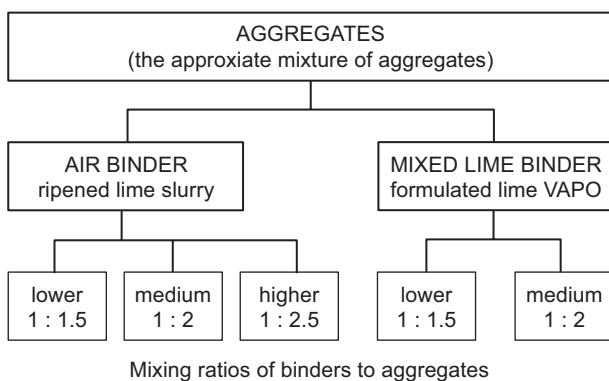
AGGREGATES
(the approxiate mixture of aggregates)

AIR BINDER
ripened lime slurry

MIXED LIME BINDER
formulated lime VAPO

lower
1 : 1.5

medium
1 : 2

higher
1 : 2.5

lower
1 : 1.5

medium
1 : 2

Mixing ratios of binders to aggregates